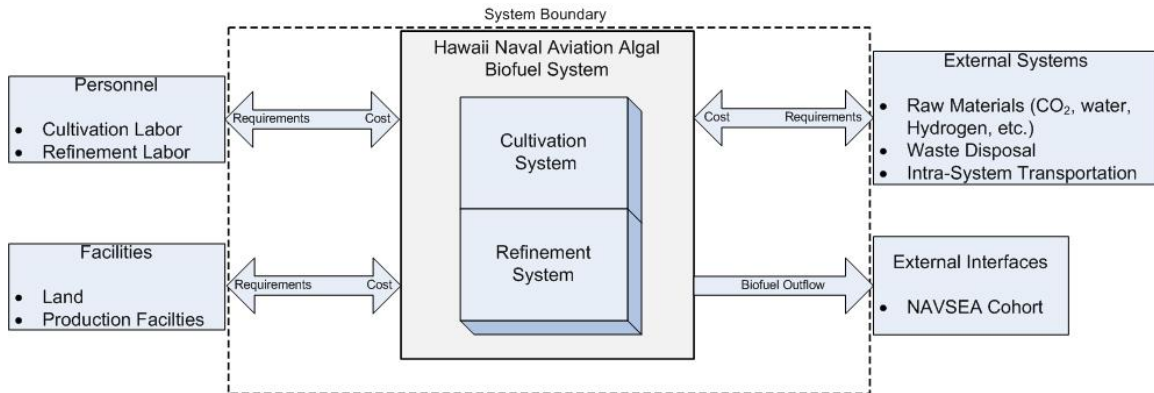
System Boundary

Personnel

- Cultivation Labor
- Refinement Labor

Requirements Cost

Facilities

- Land
- Production Facilties

Requirements Cost

Hawaii Naval Aviation Algal Biofuel System

Cultivation System

Refinement System

Cost Requirements

Biofuel Outflow

External Systems

- Raw Materials ($CO_2$, water, Hydrogen, etc.)
- Waste Disposal
- Intra-System Transportation

External Interfaces

- NAVSEA Cohort